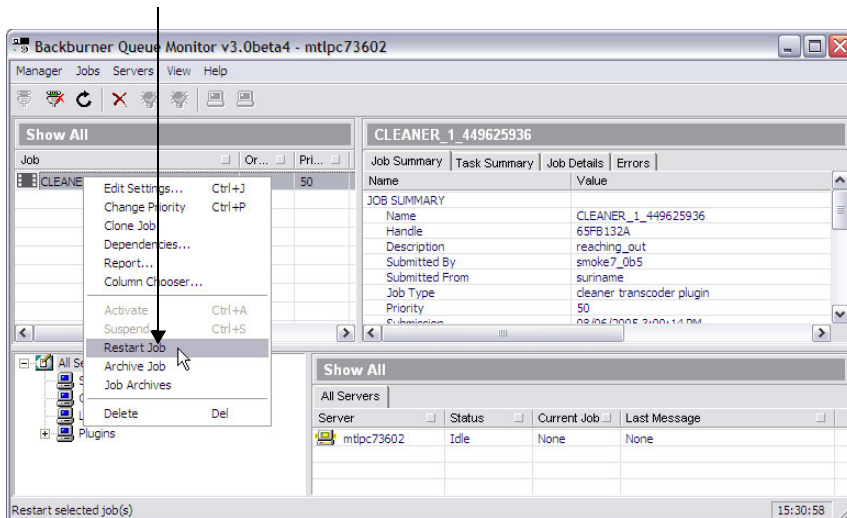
Backburner Queue Monitor v3.0beta4 - mtlpc73602

Manager Jobs Servers View Help

Show All

Job | Or... | Pri...

CLEANE | 50

Edit Settings... Ctrl+J
Change Priority Ctrl+P
Clone Job
Dependencies...
Report...
Column Chooser...
Activate Ctrl+A
Suspend Ctrl+S
Restart Job
Archive Job
Job Archives
Delete Del

CLEANER_1_449625936

Job Summary | Task Summary | Job Details | Errors

| Name | Value |
|---|---|
| JOB SUMMARY | |
| Name | CLEANER_1_449625936 |
| Handle | 65FB132A |
| Description | reaching_out |
| Submitted By | smoke7_0b5 |
| Submitted From | suriname |
| Job Type | cleaner transcoder plugin |
| Priority | 50 |
| Submission | 08/06/2005 3:00:14 PM |

All Se
Plugins

Show All

All Servers

| Server | Status | Current Job | Last Message |
|---|---|---|---|
| mtlpc73602 | Idle | None | None |

Restart selected job(s)

15:30:58